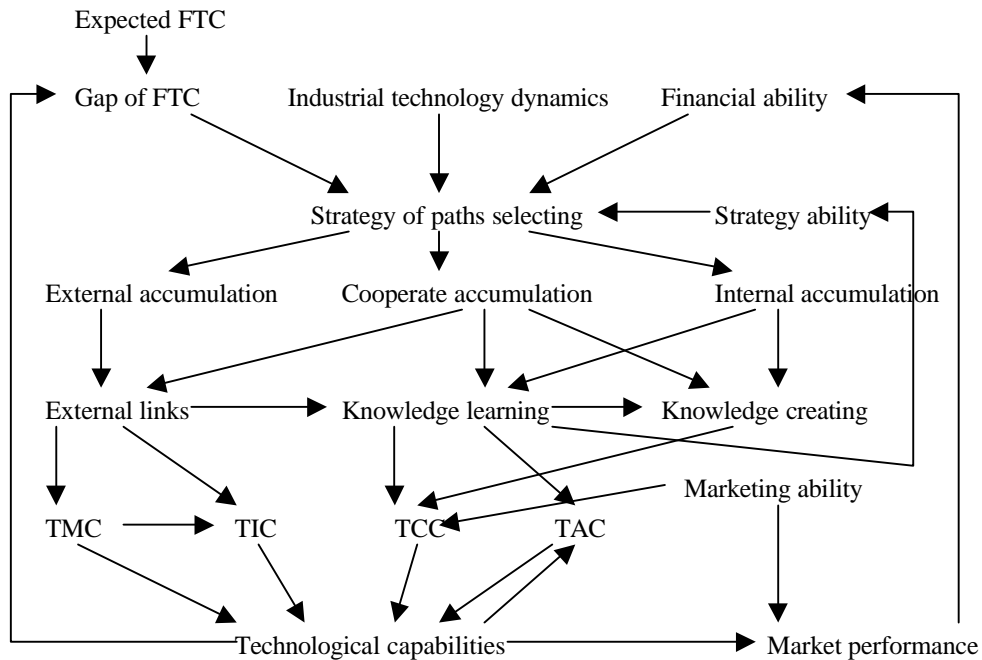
Expected FTC

Gap of FTC

Industrial technology dynamics

Financial ability

Strategy of paths selecting

Strategy ability

External accumulation

Cooperate accumulation

Internal accumulation

External links

Knowledge learning

Knowledge creating

Marketing ability

TMC

TIC

TCC

TAC

Technological capabilities

Market performance